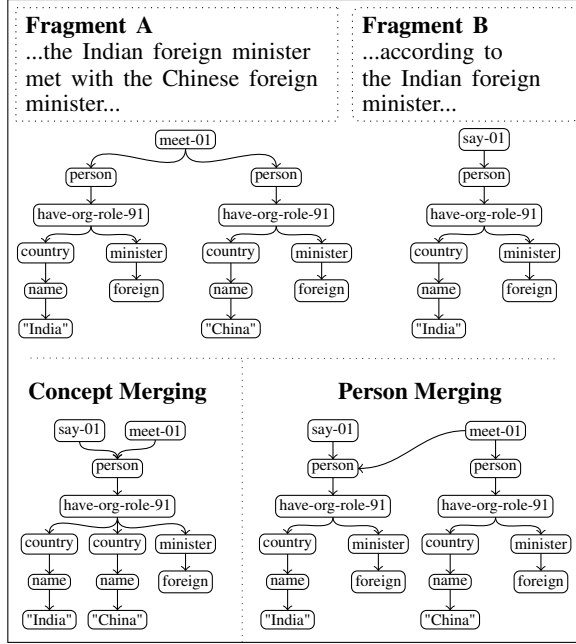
**Fragment A**
...the Indian foreign minister met with the Chinese foreign minister...

**Fragment B**
...according to the Indian foreign minister...

meet-01
person
person
have-org-role-91
have-org-role-91
country
minister
country
minister
name
foreign
name
foreign
"India"
"China"

say-01
person
have-org-role-91
country
minister
name
foreign
"India"

**Concept Merging**

say-01
meet-01
person
have-org-role-91
country
country
minister
name
name
foreign
"India"
"China"

**Person Merging**

say-01
meet-01
person
person
have-org-role-91
have-org-role-91
country
minister
country
minister
name
foreign
name
foreign
"India"
"China"